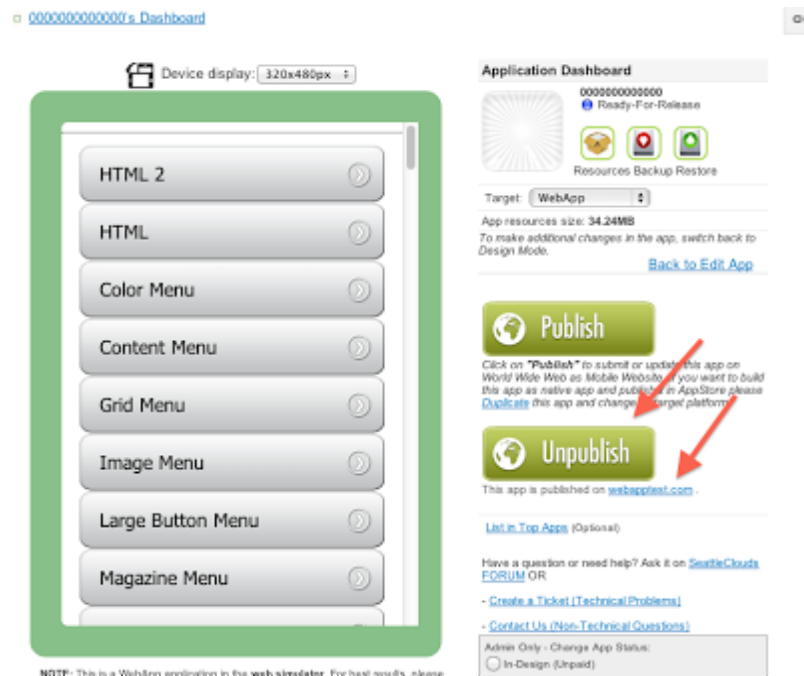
0000000000000's Dashboard

Device display: 320x480px

HTML 2

HTML

Color Menu

Content Menu

Grid Menu

Image Menu

Large Button Menu

Magazine Menu

NOTE: This is a WebApp application in the web simulator. For best results, please

Application Dashboard

0000000000000
Ready-For-Release

Resources Backup Restore

Target: WebApp

App resources size: 34.24MB

To make additional changes in the app, switch back to Design Mode.

Back to Edit App

Publish

Click on "Publish" to submit or update this app on World Wide Web as Mobile Website. If you want to build this app as native app and publish in AppStore please Duplicate this app and change target platform.

Unpublish

This app is published on webapptest.com .

List in Top Apps (Optional)

Have a question or need help? Ask it on SeattleClouds FORUM OR

- Create a Ticket (Technical Problems)

- Contact Us (Non-Technical Questions)

Admin Only - Change App Status:
In-Design (Unpaid)